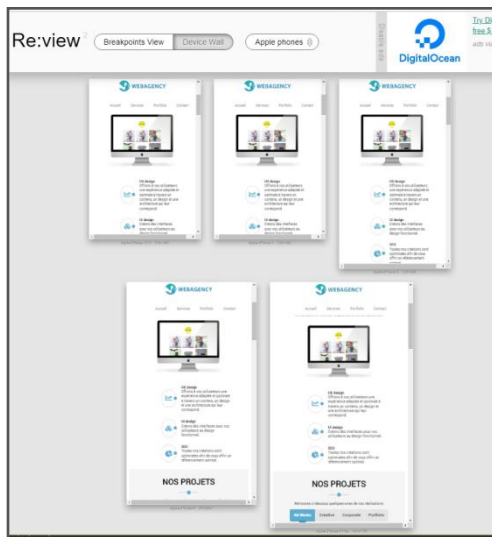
Re:view 2

Breakpoints View

Device Wall

Apple phones

Disable Re:view

DigitalOcean

Try Di
free $
ads via

WEBAGENCY

Accueil Services Portfolio Contact

UX design

UI design

WEBAGENCY

Accueil Services Portfolio Contact

UX design

UI design

WEBAGENCY

Accueil Services Portfolio Contact

UX design

UI design

SEO

WEBAGENCY

Accueil Services Portfolio Contact

UX design

UI design

SEO

NOS PROJETS

WEBAGENCY

Accueil Services Portfolio Contact

UX design

UI design

SEO

NOS PROJETS

Tout Créatifs Corporate Portfolio